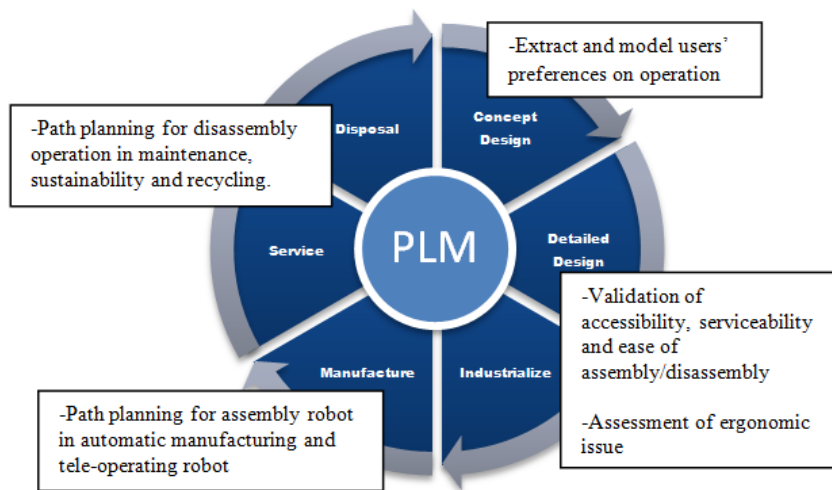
-Extract and model users' preferences on operation

-Path planning for disassembly operation in maintenance, sustainability and recycling.

Disposal

Concept Design

Service

PLM

Detailed Design

Manufacture

Industrialize

-Validation of accessibility, serviceability and ease of assembly/disassembly

-Assessment of ergonomic issue

-Path planning for assembly robot in automatic manufacturing and tele-operating robot